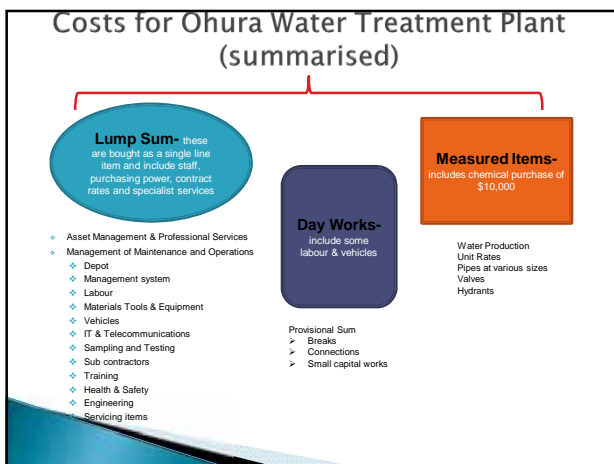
Costs for Ohura Water Treatment Plant (summarised)

Lump Sum- these are bought as a single line item and include staff, purchasing power, contract rates and specialist services

Day Works- include some labour & vehicles

Measured Items- includes chemical purchase of $10,000

- Asset Management & Professional Services
- Management of Maintenance and Operations
  - Depot
  - Management system
  - Labour
  - Materials Tools & Equipment
  - Vehicles
  - IT & Telecommunications
  - Sampling and Testing
  - Sub contractors
  - Training
  - Health & Safety
  - Engineering
  - Servicing items

Provisional Sum
- Breaks
- Connections
- Small capital works

Water Production
Unit Rates
Pipes at various sizes
Valves
Hydrants